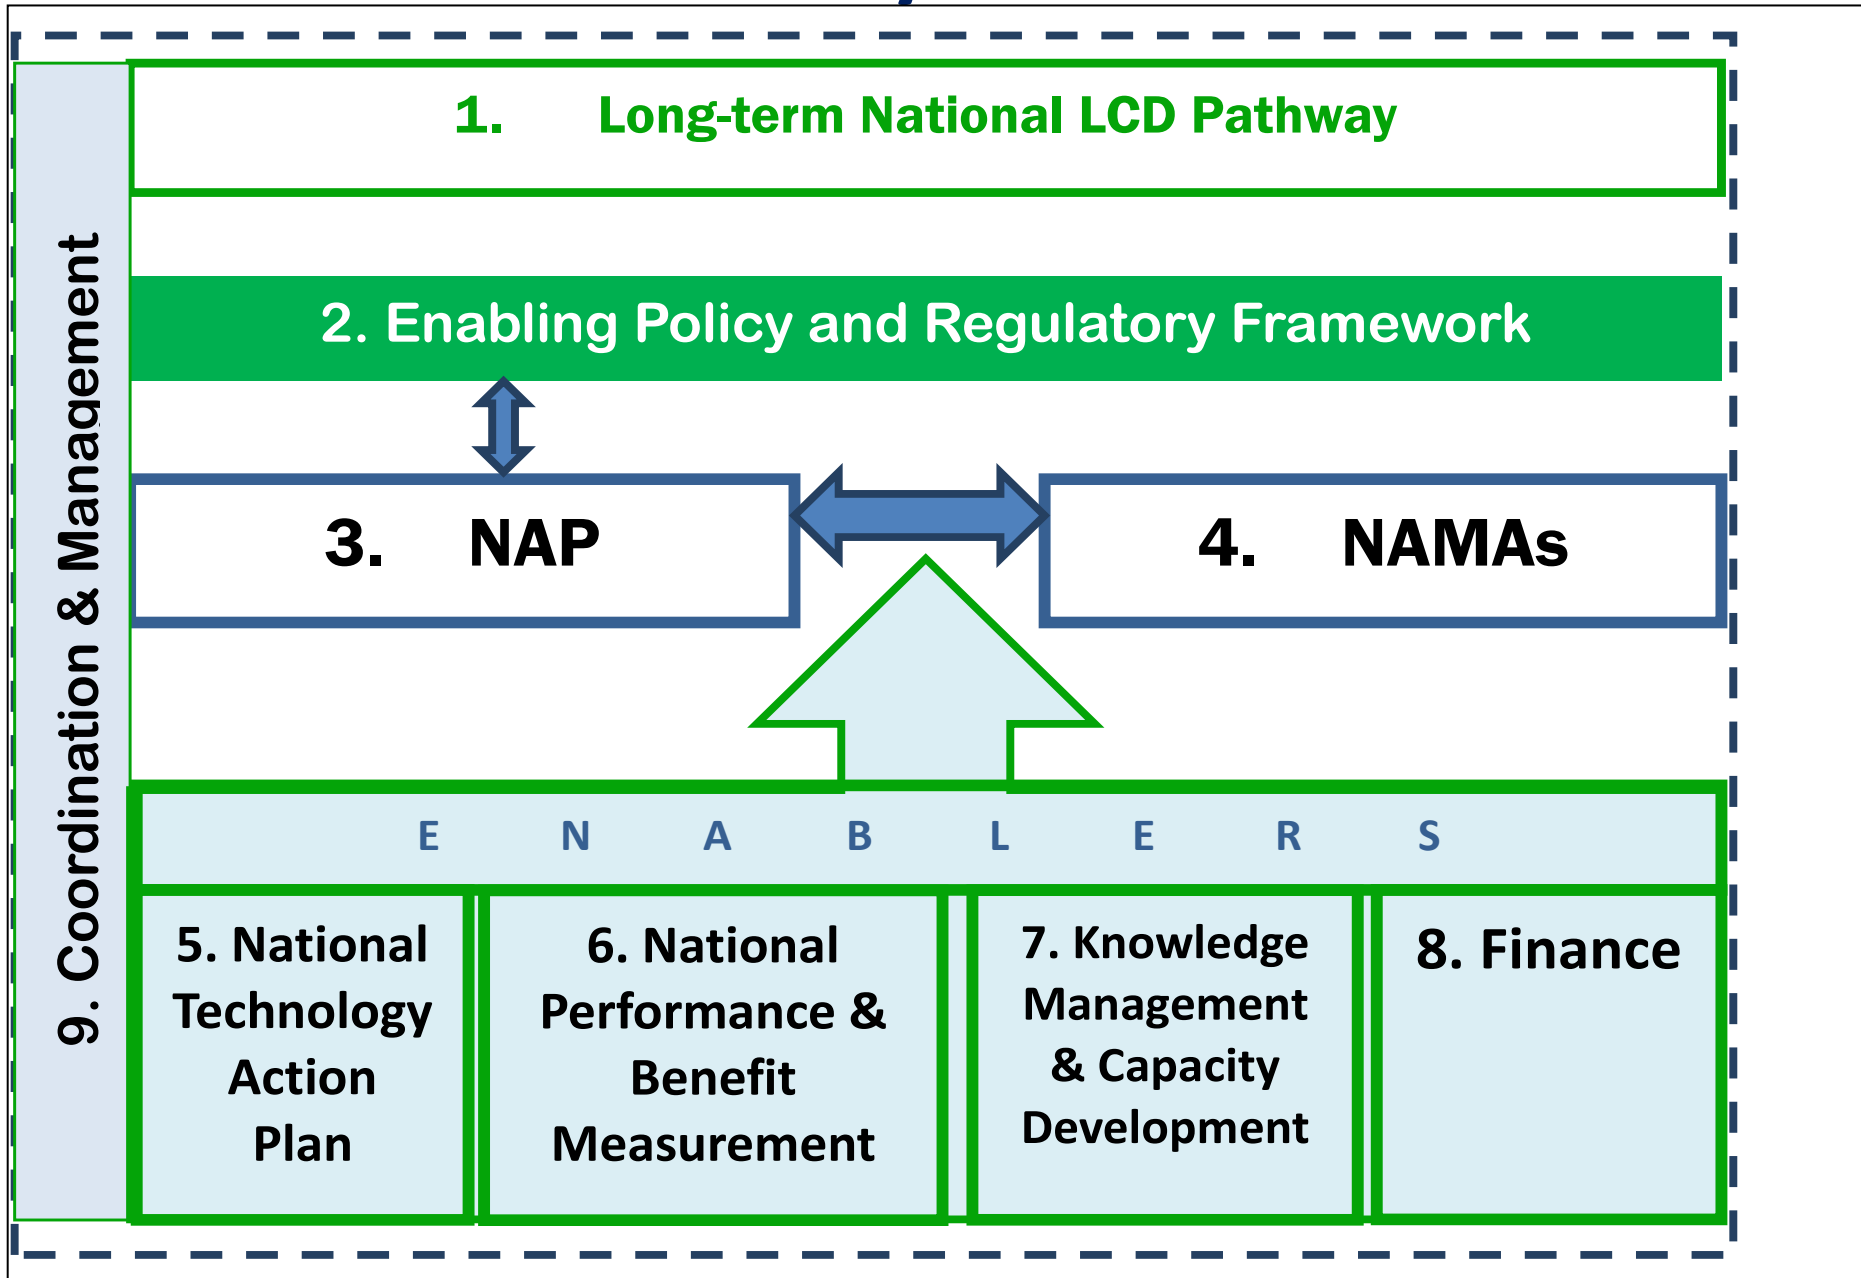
9. Coordination & Management

1. Long-term National LCD Pathway

2. Enabling Policy and Regulatory Framework

3. NAP

4. NAMAs

E N A B L E R S

5. National Technology Action Plan

6. National Performance & Benefit Measurement

7. Knowledge Management & Capacity Development

8. Finance